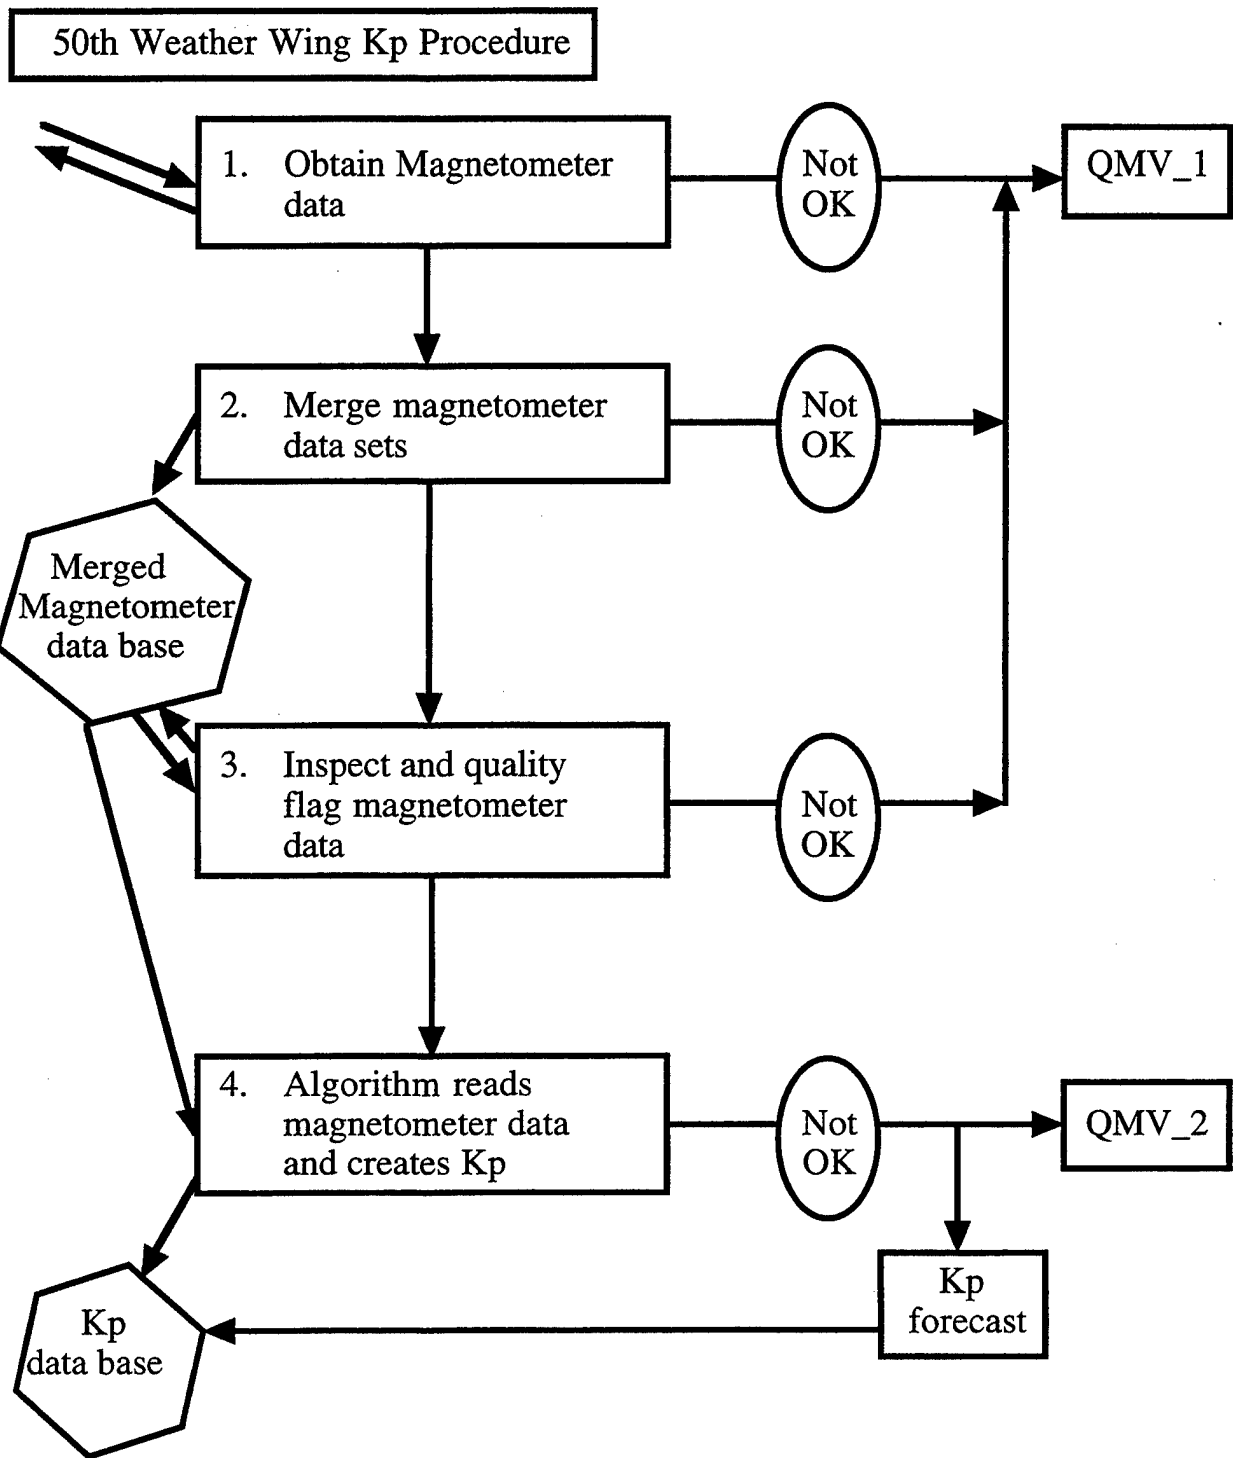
50th Weather Wing Kp Procedure

1. Obtain Magnetometer data

Not OK

QMV_1

2. Merge magnetometer data sets

Not OK

Merged Magnetometer data base

3. Inspect and quality flag magnetometer data

Not OK

4. Algorithm reads magnetometer data and creates Kp

Not OK

QMV_2

Kp forecast

Kp data base